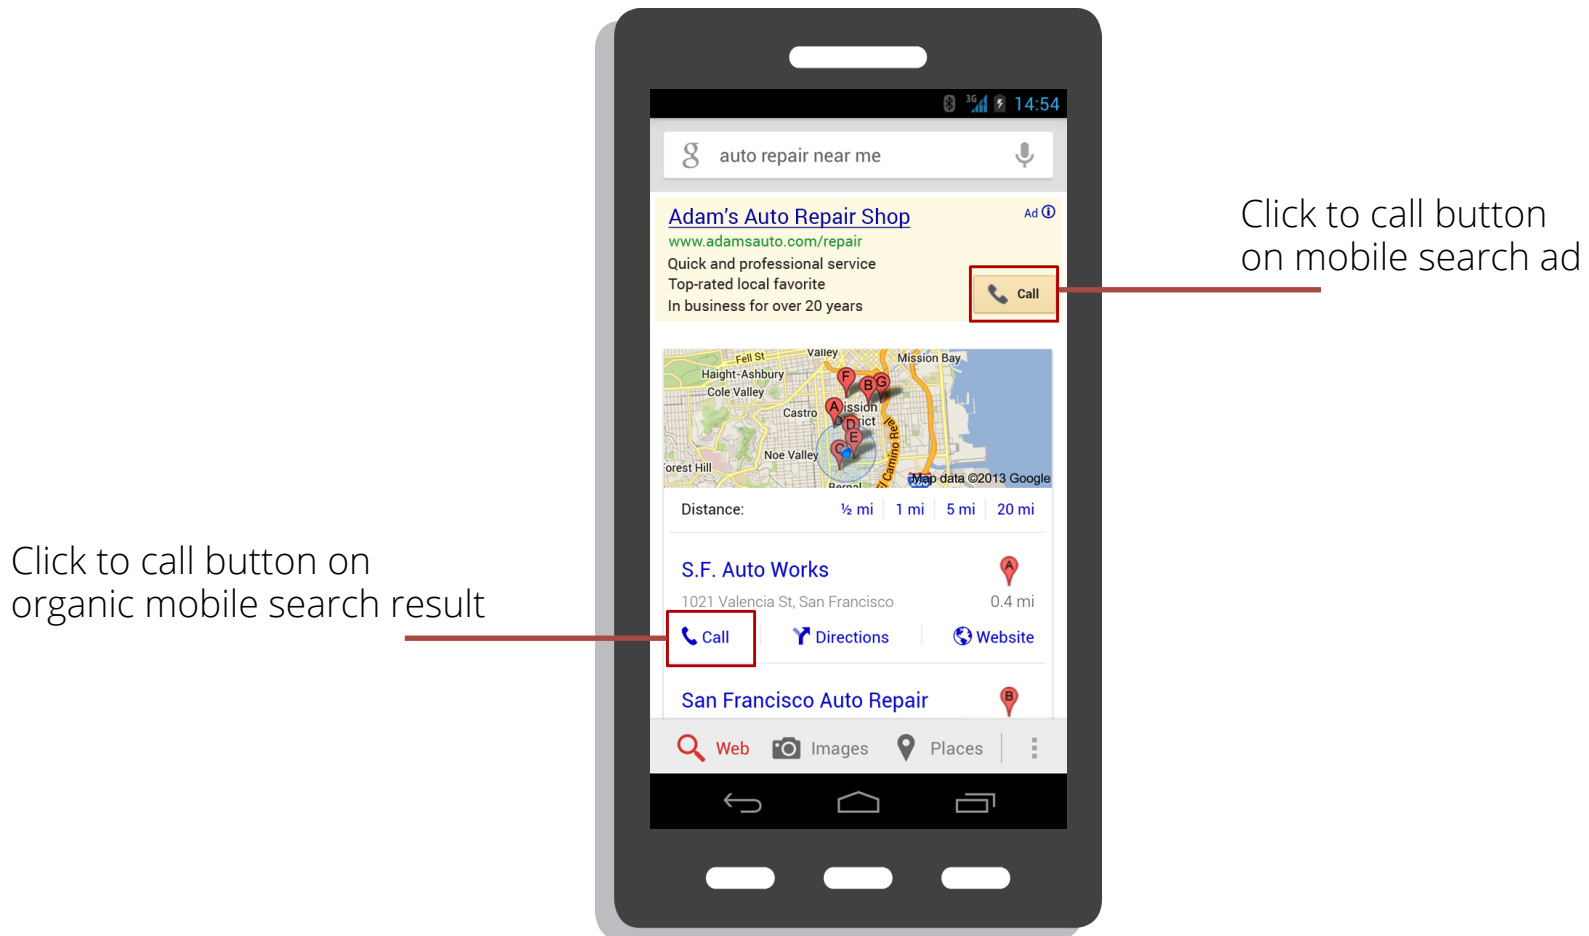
3G 14:54

g auto repair near me

Adam's Auto Repair Shop
Ad
www.adamsauto.com/repair
Quick and professional service
Top-rated local favorite
In business for over 20 years
Call

Click to call button on mobile search ad

Fell St
Valley
Mission Bay
Haight-Ashbury
Cole Valley
Castro
Mission District
Noe Valley
Forest Hill
El Camino Real
Bernal
Map data ©2013 Google

Distance: ½ mi 1 mi 5 mi 20 mi

S.F. Auto Works
1021 Valencia St, San Francisco
0.4 mi
Call Directions Website

Click to call button on organic mobile search result

San Francisco Auto Repair

Web Images Places